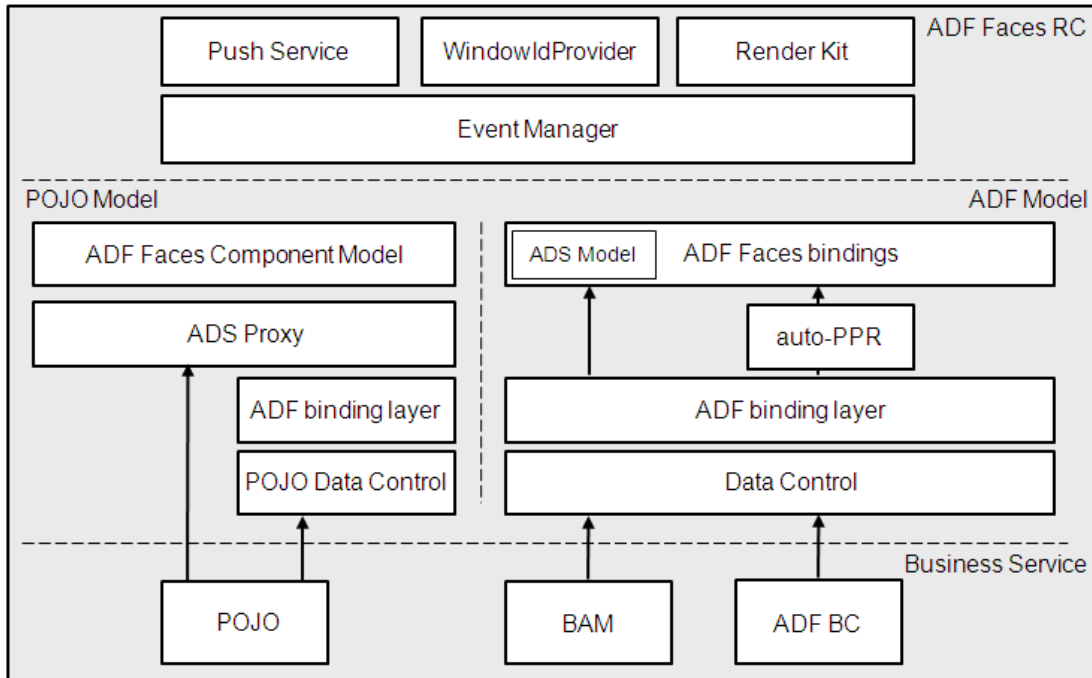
Push Service

WindowIdProvider

Render Kit

ADF Faces RC

Event Manager

POJO Model

ADF Model

ADF Faces Component Model

ADS Model

ADF Faces bindings

ADS Proxy

auto-PPR

ADF binding layer

ADF binding layer

POJO Data Control

Data Control

Business Service

POJO

BAM

ADF BC